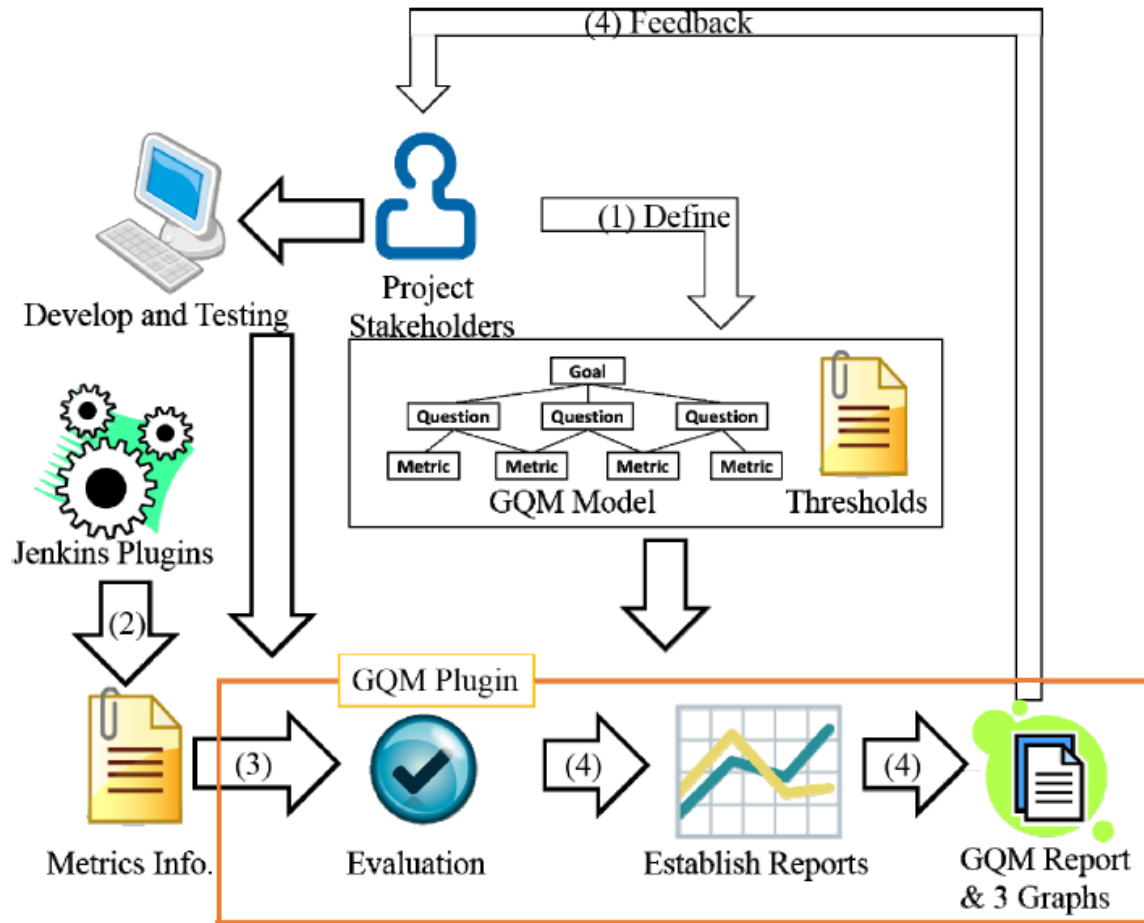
(4) Feedback

Project Stakeholders

Develop and Testing

(1) Define

Goal

Question

Question

Question

Metric

Metric

Metric

Metric

GQM Model

Thresholds

Jenkins Plugins

(2)

GQM Plugin

(3)

(4)

(4)

Metrics Info.

Evaluation

Establish Reports

GQM Report & 3 Graphs